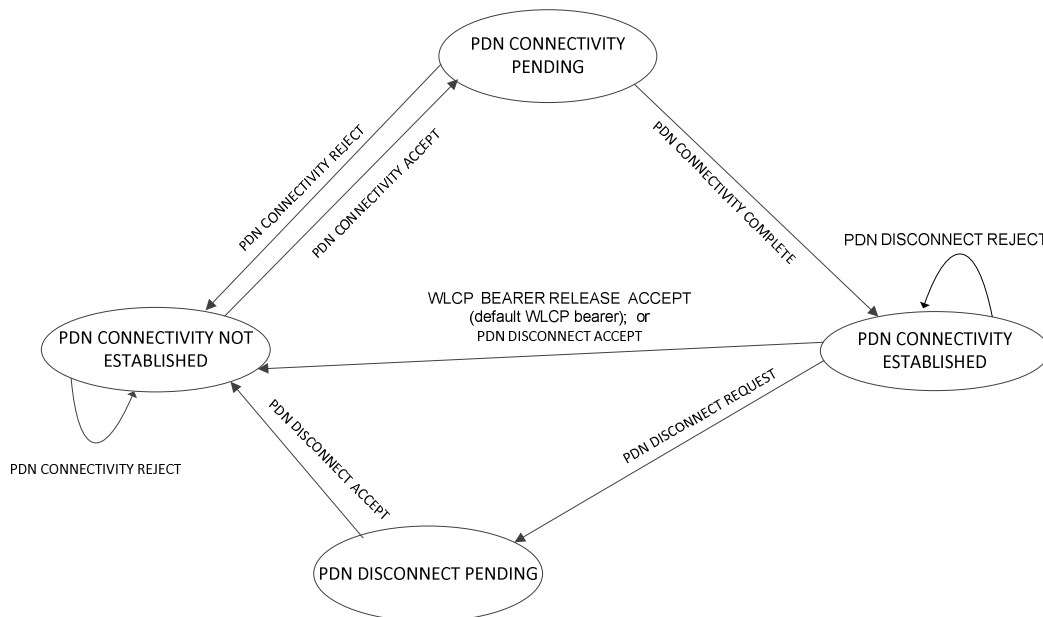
PDN CONNECTIVITY PENDING

PDN CONNECTIVITY REJECT

PDN CONNECTIVITY ACCEPT

PDN CONNECTIVITY COMPLETE

PDN DISCONNECT REJECT

WLCP BEARER RELEASE ACCEPT (default WLCP bearer); or PDN DISCONNECT ACCEPT

PDN CONNECTIVITY NOT ESTABLISHED

PDN CONNECTIVITY ESTABLISHED

PDN DISCONNECT ACCEPT

PDN DISCONNECT REQUEST

PDN CONNECTIVITY REJECT

PDN DISCONNECT PENDING